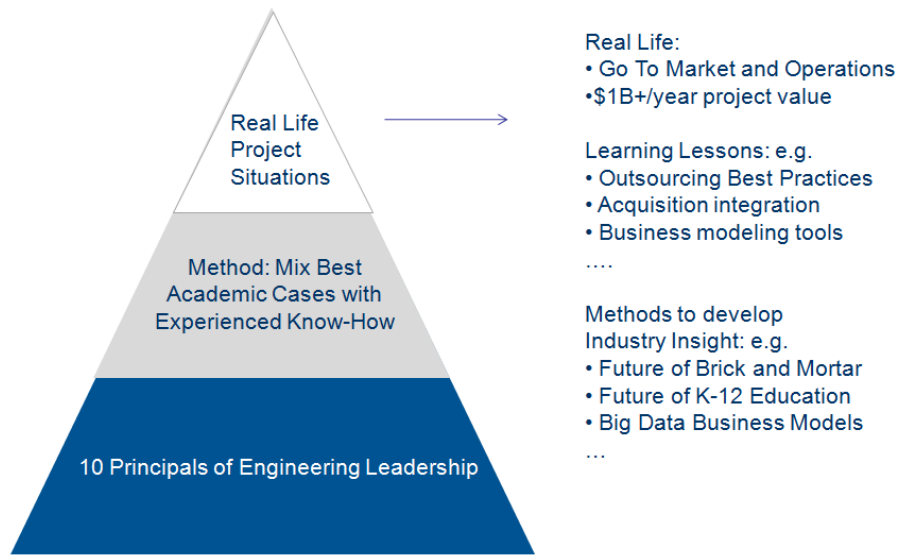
Real Life Project Situations

Method: Mix Best Academic Cases with Experienced Know-How

10 Principals of Engineering Leadership

Real Life:
• Go To Market and Operations
•$1B+/year project value

Learning Lessons: e.g.
• Outsourcing Best Practices
• Acquisition integration
• Business modeling tools
….

Methods to develop Industry Insight: e.g.
• Future of Brick and Mortar
• Future of K-12 Education
• Big Data Business Models
…